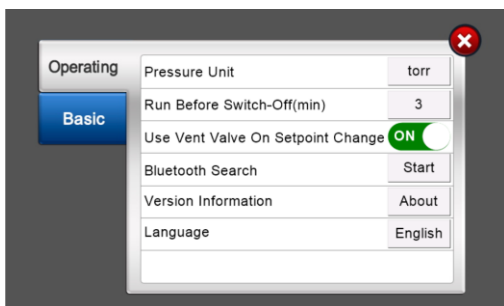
Operating
Basic

| | |
|---|---|
| Pressure Unit | torr |
| Run Before Switch-Off(min) | 3 |
| Use Vent Valve On Setpoint Change | ON |
| Bluetooth Search | Start |
| Version Information | About |
| Language | English |